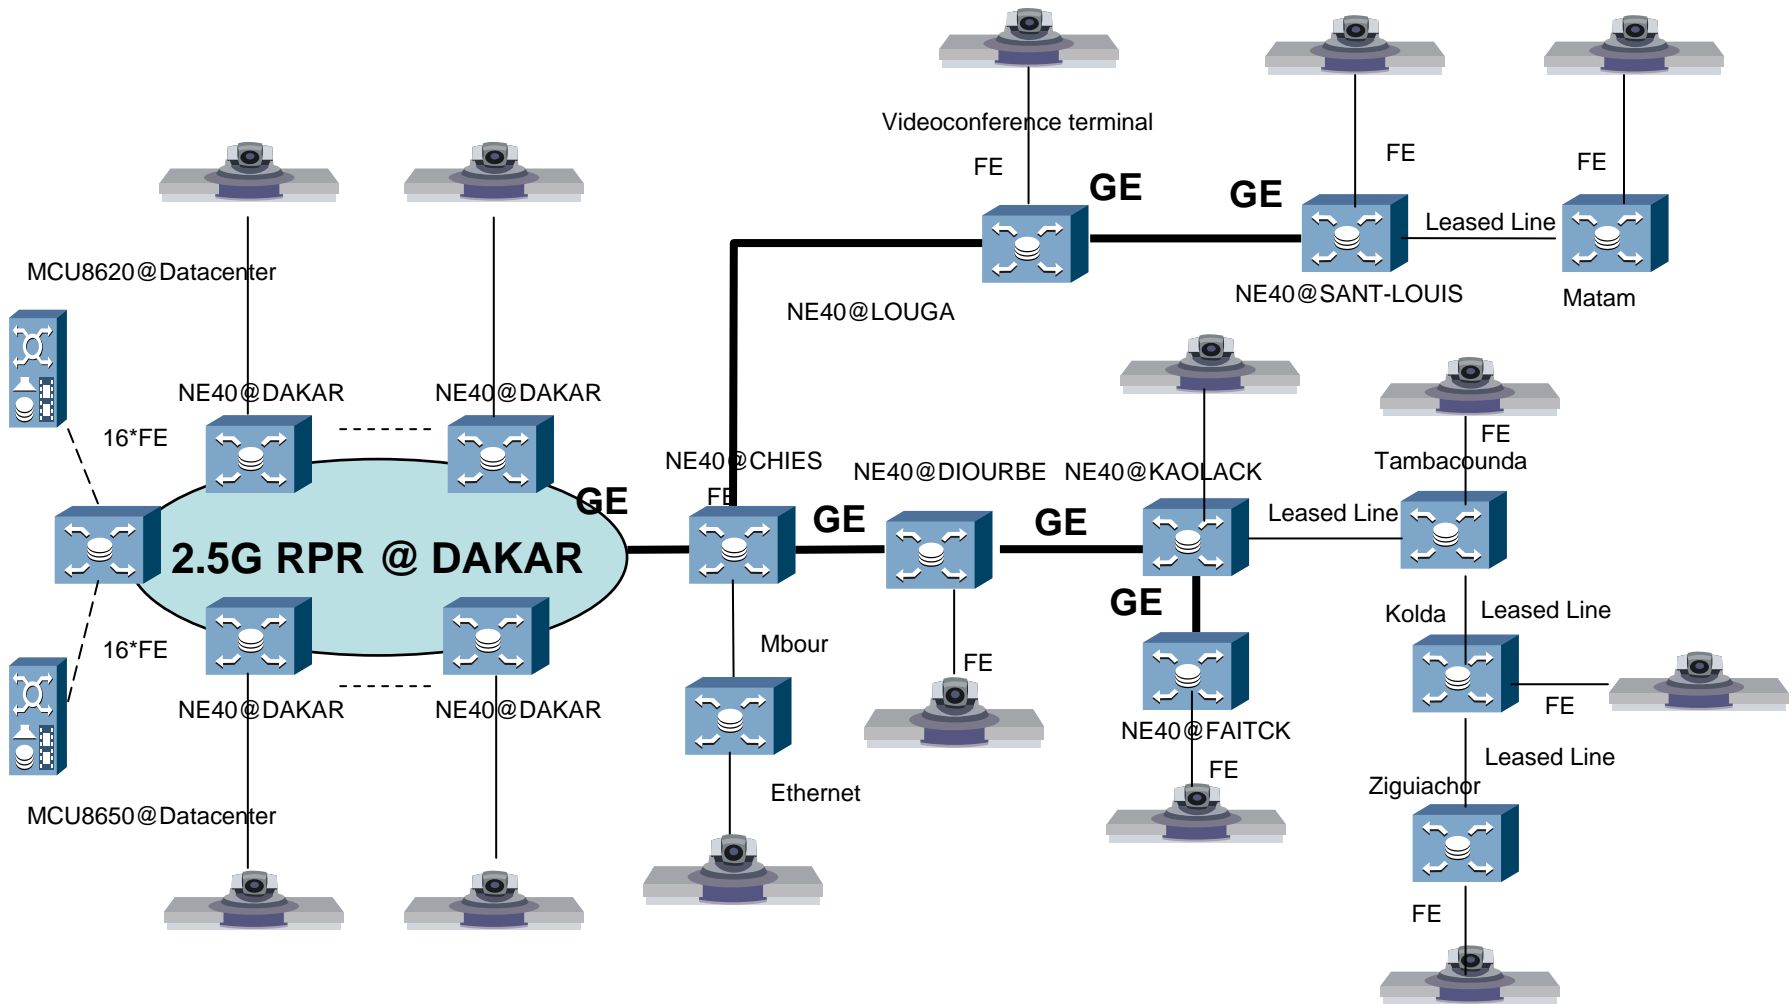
Videoconference terminal

FE

GE

GE

FE

FE

Leased Line

NE40@SANT-LOUIS

Matam

MCU8620@Datacenter

NE40@LOUGA

NE40@DAKAR

NE40@DAKAR

16*FE

NE40@CHIES

NE40@DIOURBE

NE40@KAOLACK

FE

Tambacounda

GE

FE

GE

GE

Leased Line

2.5G RPR @ DAKAR

GE

Kolda

Leased Line

Mbour

16*FE

FE

NE40@DAKAR

NE40@DAKAR

FE

NE40@FAITCK

FE

Leased Line

Ziguiachor

Ethernet

MCU8650@Datacenter

FE